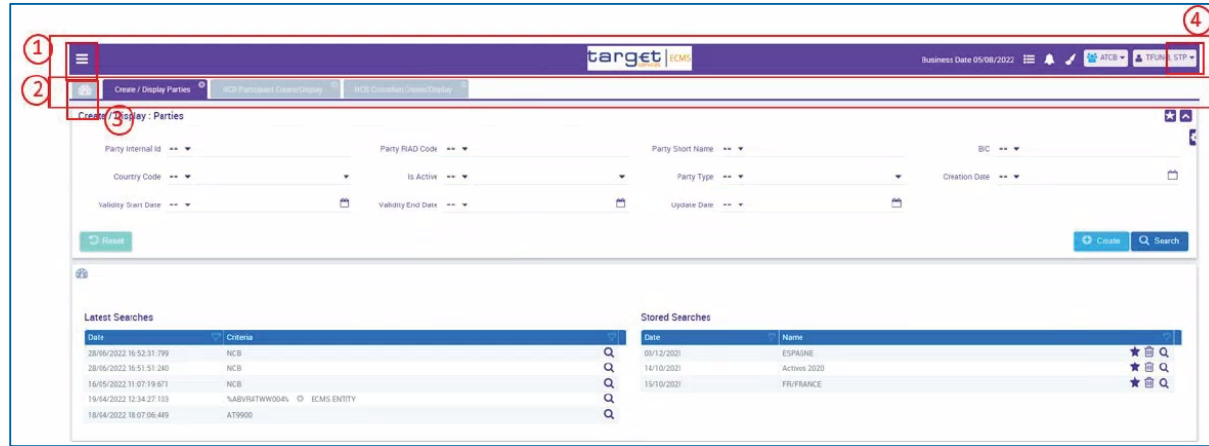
1

4

target ECMS

Business Date 05/08/2022

ATCB

TFUNA STP

2

Create / Display Parties

NCB Participant Create/Display

NCB Custodian Create/Display

Create / Display : Parties

3

Party Internal Id ==

Party RIAD Code ==

Party Short Name ==

BIC ==

Country Code ==

Is Active ==

Party Type ==

Creation Date ==

Validity Start Date ==

Validity End Date ==

Update Date ==

Reset

Create

Search

Latest Searches

| Date | Criteria |
|---|---|
| 28/06/2022 16:52:31:799 | NCB |
| 28/06/2022 16:51:51:240 | NCB |
| 16/05/2022 11:07:19:671 | NCB |
| 19/04/2022 12:34:27:103 | %ABVR4TWW004% ECMS ENTITY |
| 18/04/2022 18:07:06:449 | AT9900 |

Stored Searches

| Date | Name |
|---|---|
| 03/12/2021 | ESPAGNE |
| 14/10/2021 | Actives 2020 |
| 15/10/2021 | FR/FRANCE |